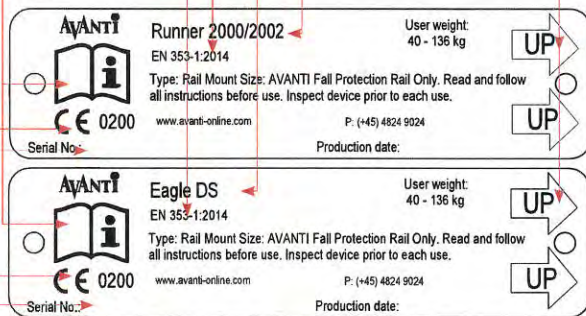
AVANTI
Runner 2000/2002
User weight:
40 - 136 kg
EN 353-1:2014
UP
Type: Rail Mount Size: AVANTI Fall Protection Rail Only. Read and follow all instructions before use. Inspect device prior to each use.
i
CE 0200
www.avanti-online.com
P: (+45) 4824 9024
UP
Serial No.:
Production date:

AVANTI
Eagle DS
User weight:
40 - 136 kg
EN 353-1:2014
UP
Type: Rail Mount Size: AVANTI Fall Protection Rail Only. Read and follow all instructions before use. Inspect device prior to each use.
i
CE 0200
www.avanti-online.com
P: (+45) 4824 9024
UP
Serial No.:
Production date: